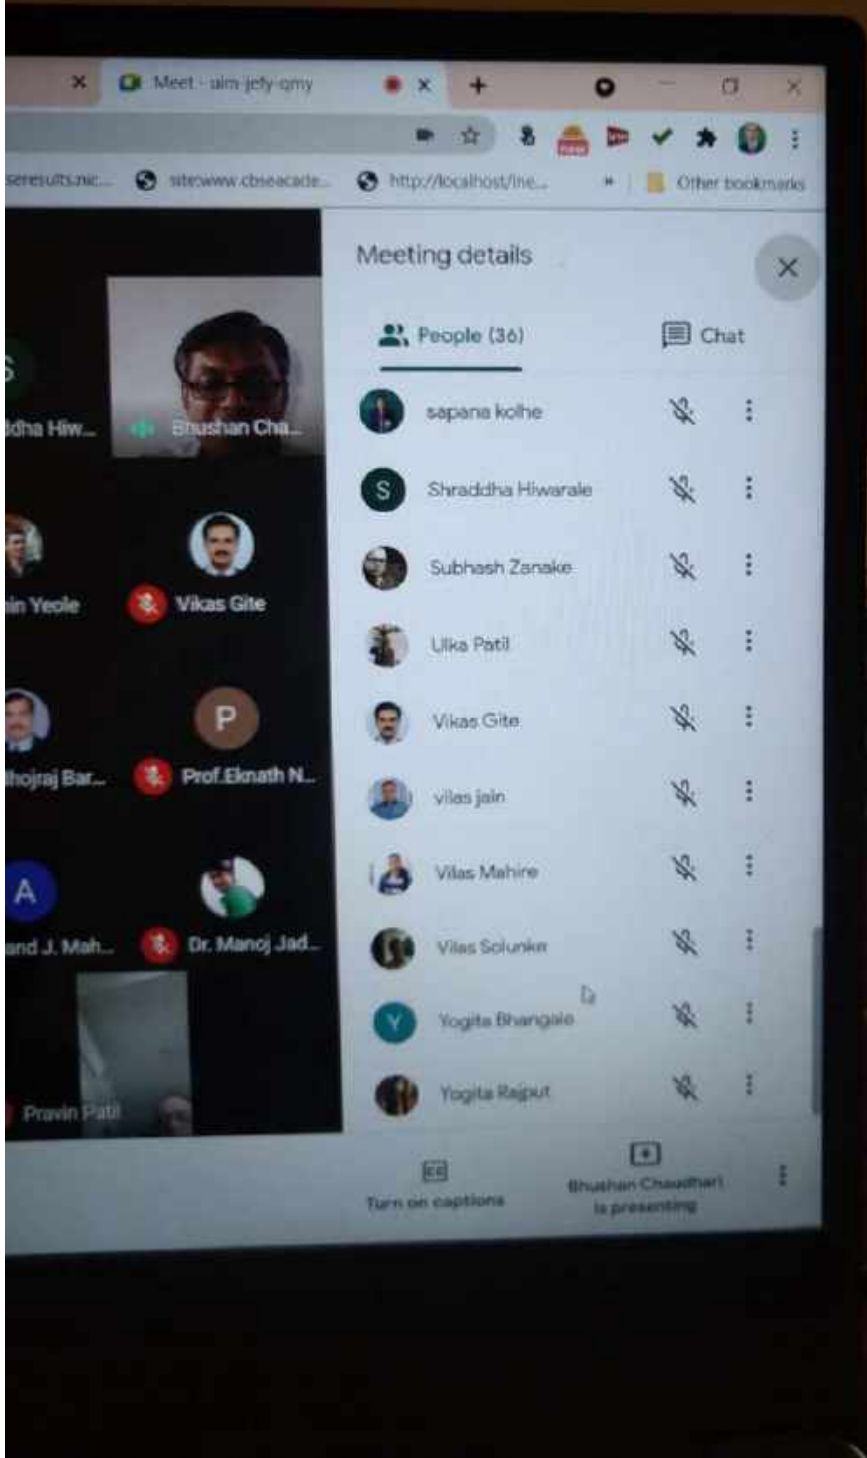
Meet - aim-jefy-qmy

seresults.nic... site:www.cbseacade... http://localhost/ine... Other bookmarks

Meeting details

People (36)

Chat

S
dha Hiw...

Bhushan Cha...

in Yeole

Vikas Gite

hojraj Bar...

P
Prof.Eknath N...

A
and J. Mah...

Dr. Manoj Jad...

Pravin Patil

sapana kolhe

S Shraddha Hiwarale

Subhash Zanake

Ulka Patil

Vikas Gite

vilas jain

Vilas Mahire

Vilas Solunke

Y Yogita Bhangale

Yogita Rajput

Turn on captions

Bhushan Chaudhari is presenting